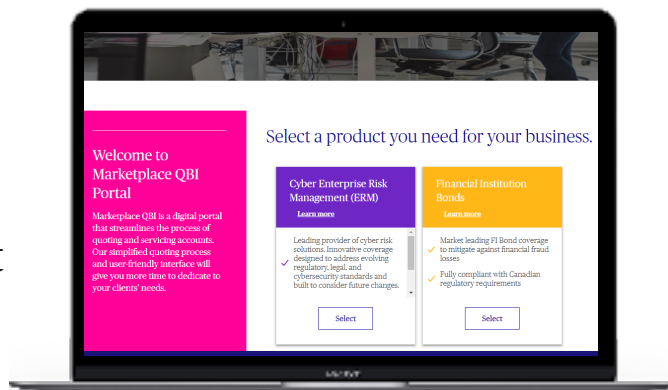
Welcome to Marketplace QBI Portal

Marketplace QBI is a digital portal that streamlines the process of quoting and servicing accounts. Our simplified quoting process and user-friendly interface will give you more time to dedicate to your clients' needs.

Select a product you need for your business.

Cyber Enterprise Risk Management (ERM)

Learn more

Leading provider of cyber risk solutions. Innovative coverage designed to address evolving regulatory, legal, and cybersecurity standards and built to consider future changes.

Select

Financial Institution Bonds

Learn more

Market leading FI Bond coverage to mitigate against financial fraud losses

Fully compliant with Canadian regulatory requirements

Select